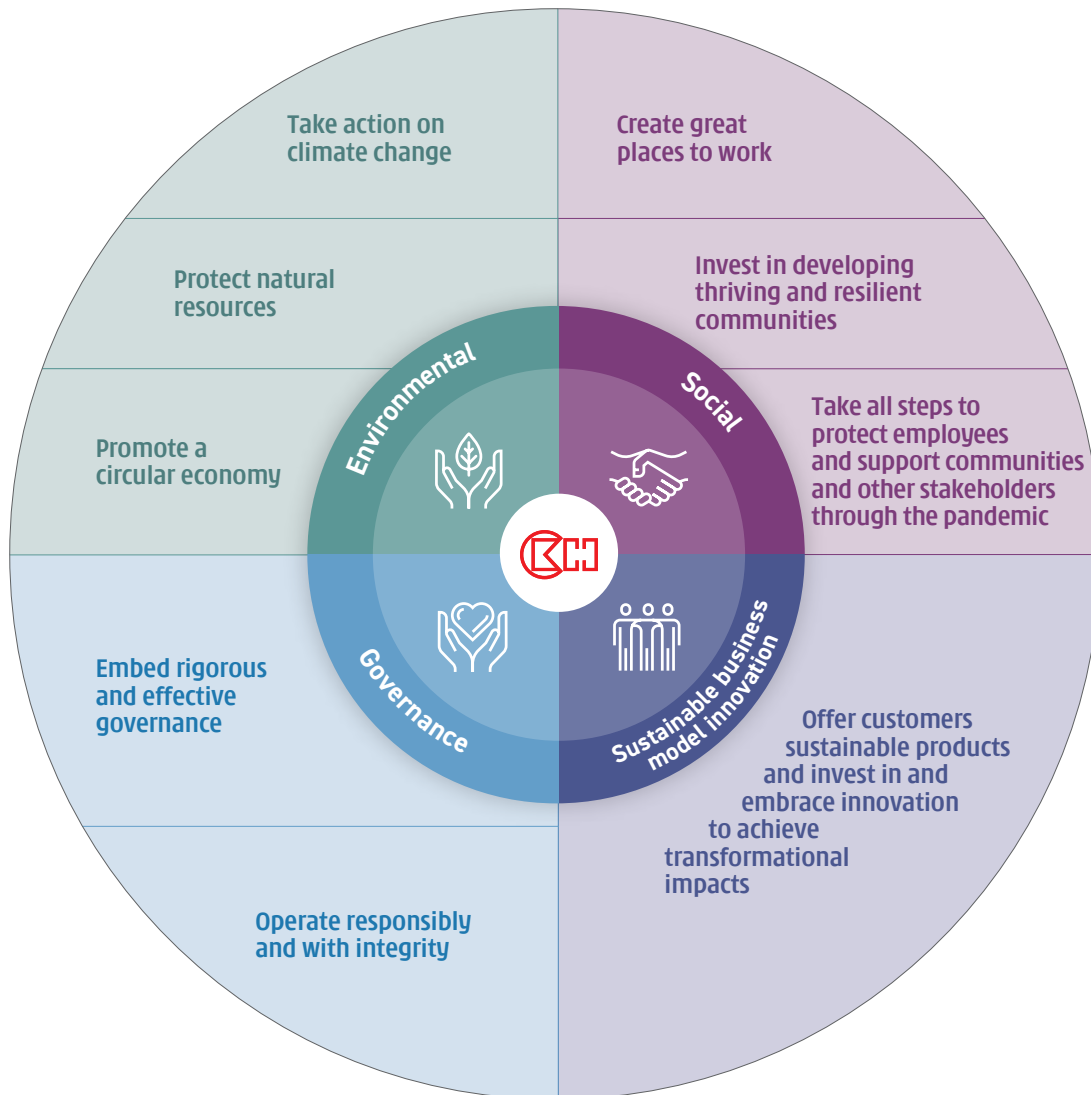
Take action on climate change

Protect natural resources

Promote a circular economy

Create great places to work

Invest in developing thriving and resilient communities

Take all steps to protect employees and support communities and other stakeholders through the pandemic

Environmental

Social

Governance

Sustainable business model innovation

Embed rigorous and effective governance

Operate responsibly and with integrity

Offer customers sustainable products and invest in and embrace innovation to achieve transformational impacts